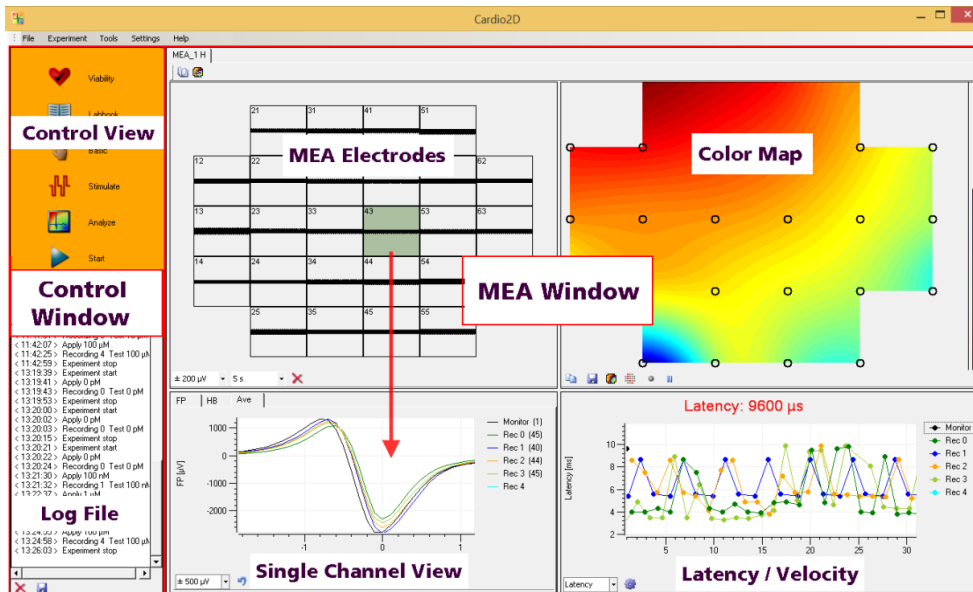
Cardio2D

File Experiment Tools Settings Help

MEA_1 H

Viability

Labbook

Control View

Basic

Stimulate

Analyze

Start

Control Window

< 11:42:07 > Apply 100 µM
< 11:42:25 > Recording 4 Test 100 µM
< 11:42:59 > Experiment stop
< 13:19:39 > Experiment start
< 13:19:41 > Apply 0 µM
< 13:19:43 > Recording 0 Test 0 µM
< 13:19:53 > Experiment stop
< 13:20:00 > Experiment start
< 13:20:02 > Apply 0 µM
< 13:20:03 > Recording 0 Test 0 µM
< 13:20:15 > Experiment stop
< 13:20:21 > Experiment start
< 13:20:22 > Apply 0 µM
< 13:20:24 > Recording 0 Test 0 µM
< 13:21:30 > Apply 100 nM
< 13:21:32 > Recording 1 Test 100 nM
< 13:22:37 > Apply 1 µM

Log File

< 13:24:55 > Apply 100 µM
< 13:24:58 > Recording 4 Test 100 µM
< 13:26:03 > Experiment stop

21 31 41 51
12 22 MEA Electrodes 62
13 23 33 43 53 63
14 24 34 44 54
25 35 45 55

MEA Window

± 200 µV 5 s

Color Map

FP HB Ave

1000
0
-1000
-2000
FP [µV]
-1 0 1

Monitor (1)
Rec 0 (45)
Rec 1 (40)
Rec 2 (44)
Rec 3 (45)
Rec 4

± 500 µV

Single Channel View

Latency: 9600 µs

Latency [ms]
10
8
6
4
2
5 10 15 20 25 30

Monitor
Rec 0
Rec 1
Rec 2
Rec 3
Rec 4

Latency

Latency / Velocity